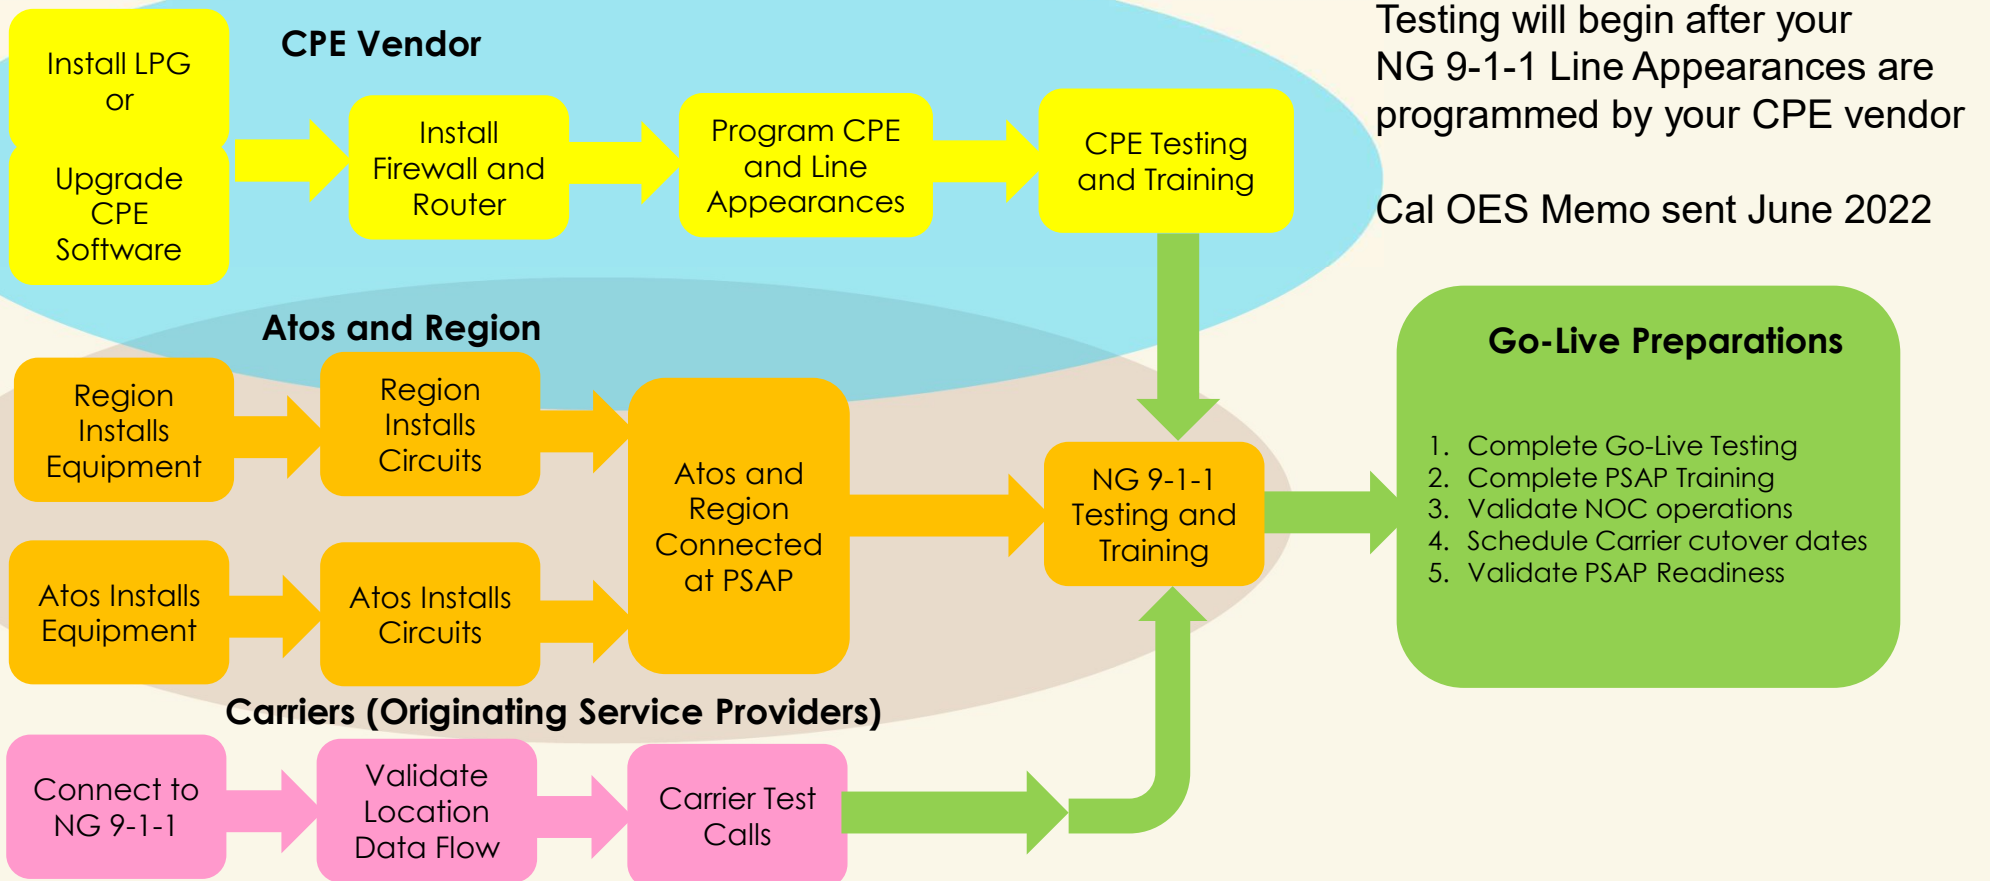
Install LPG or

Upgrade CPE Software

CPE Vendor

Install Firewall and Router

Program CPE and Line Appearances

CPE Testing and Training

Testing will begin after your NG 9-1-1 Line Appearances are programmed by your CPE vendor

Cal OES Memo sent June 2022

Atos and Region

Region Installs Equipment

Region Installs Circuits

Atos and Region Connected at PSAP

NG 9-1-1 Testing and Training

Go-Live Preparations

1. Complete Go-Live Testing
2. Complete PSAP Training
3. Validate NOC operations
4. Schedule Carrier cutover dates
5. Validate PSAP Readiness

Atos Installs Equipment

Atos Installs Circuits

Carriers (Originating Service Providers)

Connect to NG 9-1-1

Validate Location Data Flow

Carrier Test Calls